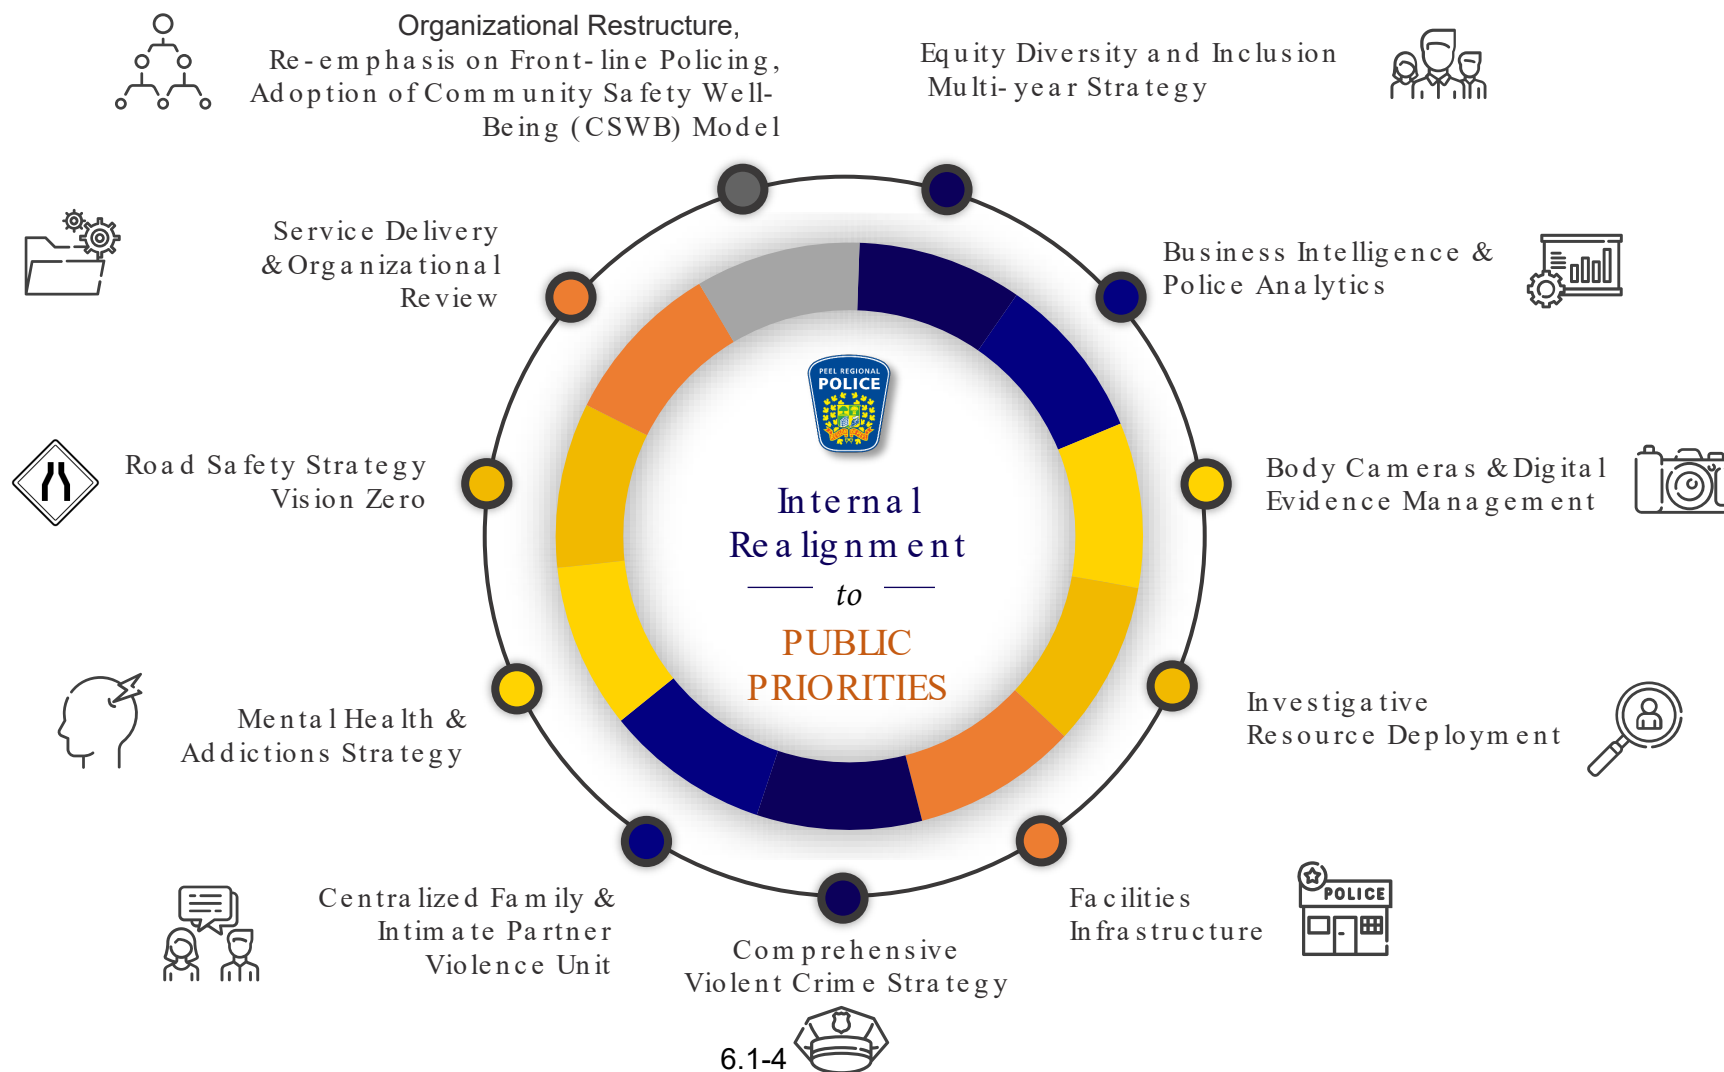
Organizational Restructure, Re-emphasis on Front-line Policing, Adoption of Community Safety Well-Being (CSWB) Model

Equity Diversity and Inclusion Multi-year Strategy

Service Delivery & Organizational Review

Business Intelligence & Police Analytics

PEEL REGIONAL POLICE

Internal Realignment to PUBLIC PRIORITIES

Road Safety Strategy Vision Zero

Body Cameras & Digital Evidence Management

Mental Health & Addictions Strategy

Investigative Resource Deployment

Centralized Family & Intimate Partner Violence Unit

Comprehensive Violent Crime Strategy

Facilities Infrastructure

POLICE

6.1-4